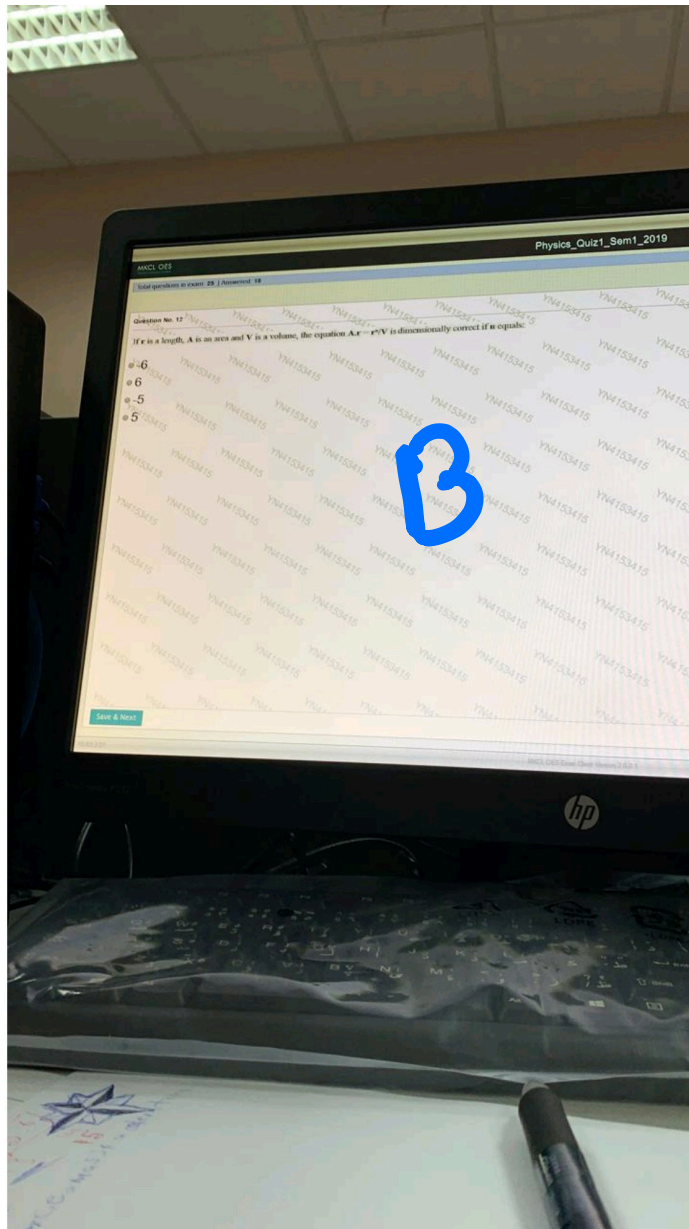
Physics_Quiz1_Sem1_2019

MKCL OES

Total questions in exam: 20 | Answered: 18

Question No. 12

If $x$ is a length, A is an area and V is a volume, the equation $A x^{-} = x^n/V$ is dimensionally correct if n equals:

-6
6
-5
5

YN4153415

B

Save & Next

MKCL OES Exam Client Version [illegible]

hp